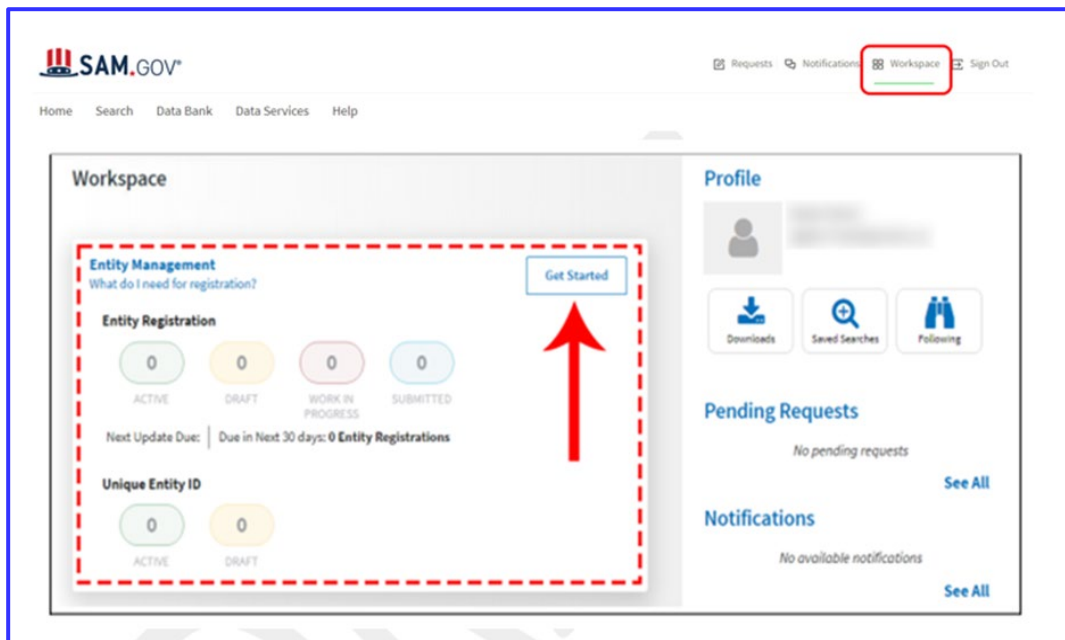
SAM.GOV

Requests Notifications Workspace Sign Out

Home Search Data Bank Data Services Help

Workspace

Entity Management
What do I need for registration?

Get Started

Entity Registration

0 ACTIVE
0 DRAFT
0 WORK IN PROGRESS
0 SUBMITTED

Next Update Due: Due in Next 30 days: 0 Entity Registrations

Unique Entity ID

0 ACTIVE
0 DRAFT

Profile

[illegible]

Downloads Saved Searches Following

Pending Requests

No pending requests

See All

Notifications

No available notifications

See All